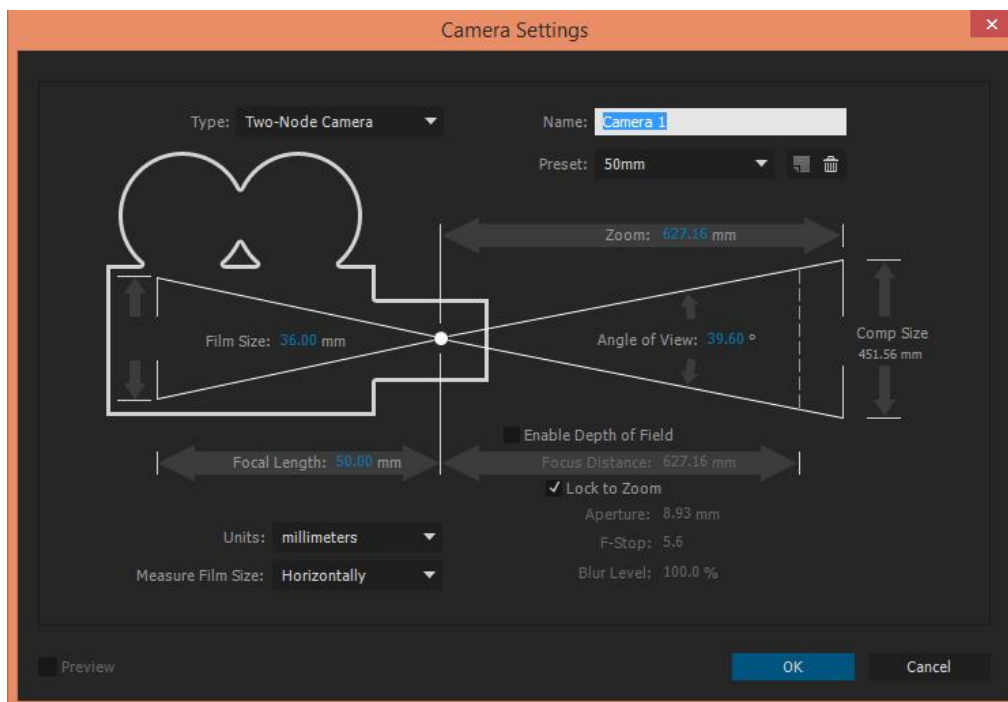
Camera Settings

×

Type: Two-Node Camera

Name: Camera 1

Preset: 50mm

Zoom: 627.16 mm

Film Size: 36.00 mm

Angle of View: 39.60 °

Comp Size
451.56 mm

Enable Depth of Field

Focal Length: 50.00 mm

Focus Distance: 627.16 mm

✓ Lock to Zoom

Aperture: 8.93 mm

F-Stop: 5.6

Blur Level: 100.0 %

Units: millimeters

Measure Film Size: Horizontally

Preview

OK

Cancel